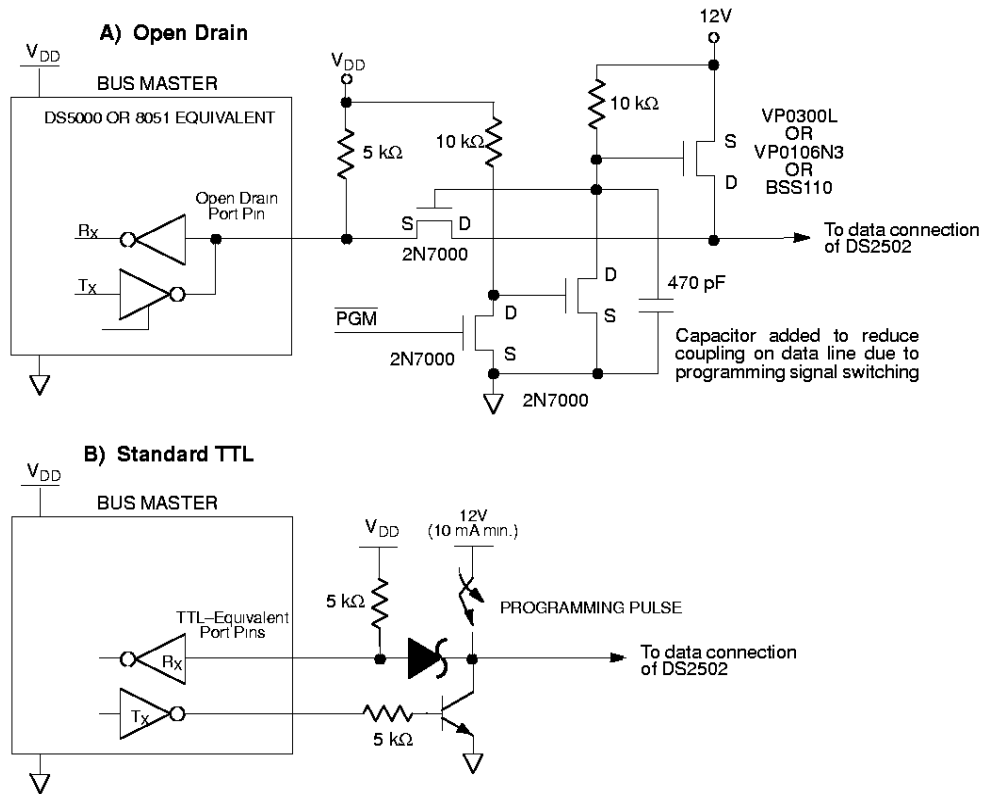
A) Open Drain

$V_{DD}$

BUS MASTER

DS5000 OR 8051 EQUIVALENT

Open Drain Port Pin

$R_X$

$T_X$

$V_{DD}$

5 kΩ

10 kΩ

S D

2N7000

12V

10 kΩ

S

D

VP0300L OR VP0106N3 OR BSS110

To data connection of DS2502

D

S

470 pF

$\overline{PGM}$

D

S

2N7000

2N7000

Capacitor added to reduce coupling on data line due to programming signal switching

B) Standard TTL

$V_{DD}$

BUS MASTER

$V_{DD}$

12V (10 mA min.)

5 kΩ

PROGRAMMING PULSE

TTL–Equivalent Port Pins

$R_X$

$T_X$

To data connection of DS2502

5 kΩ